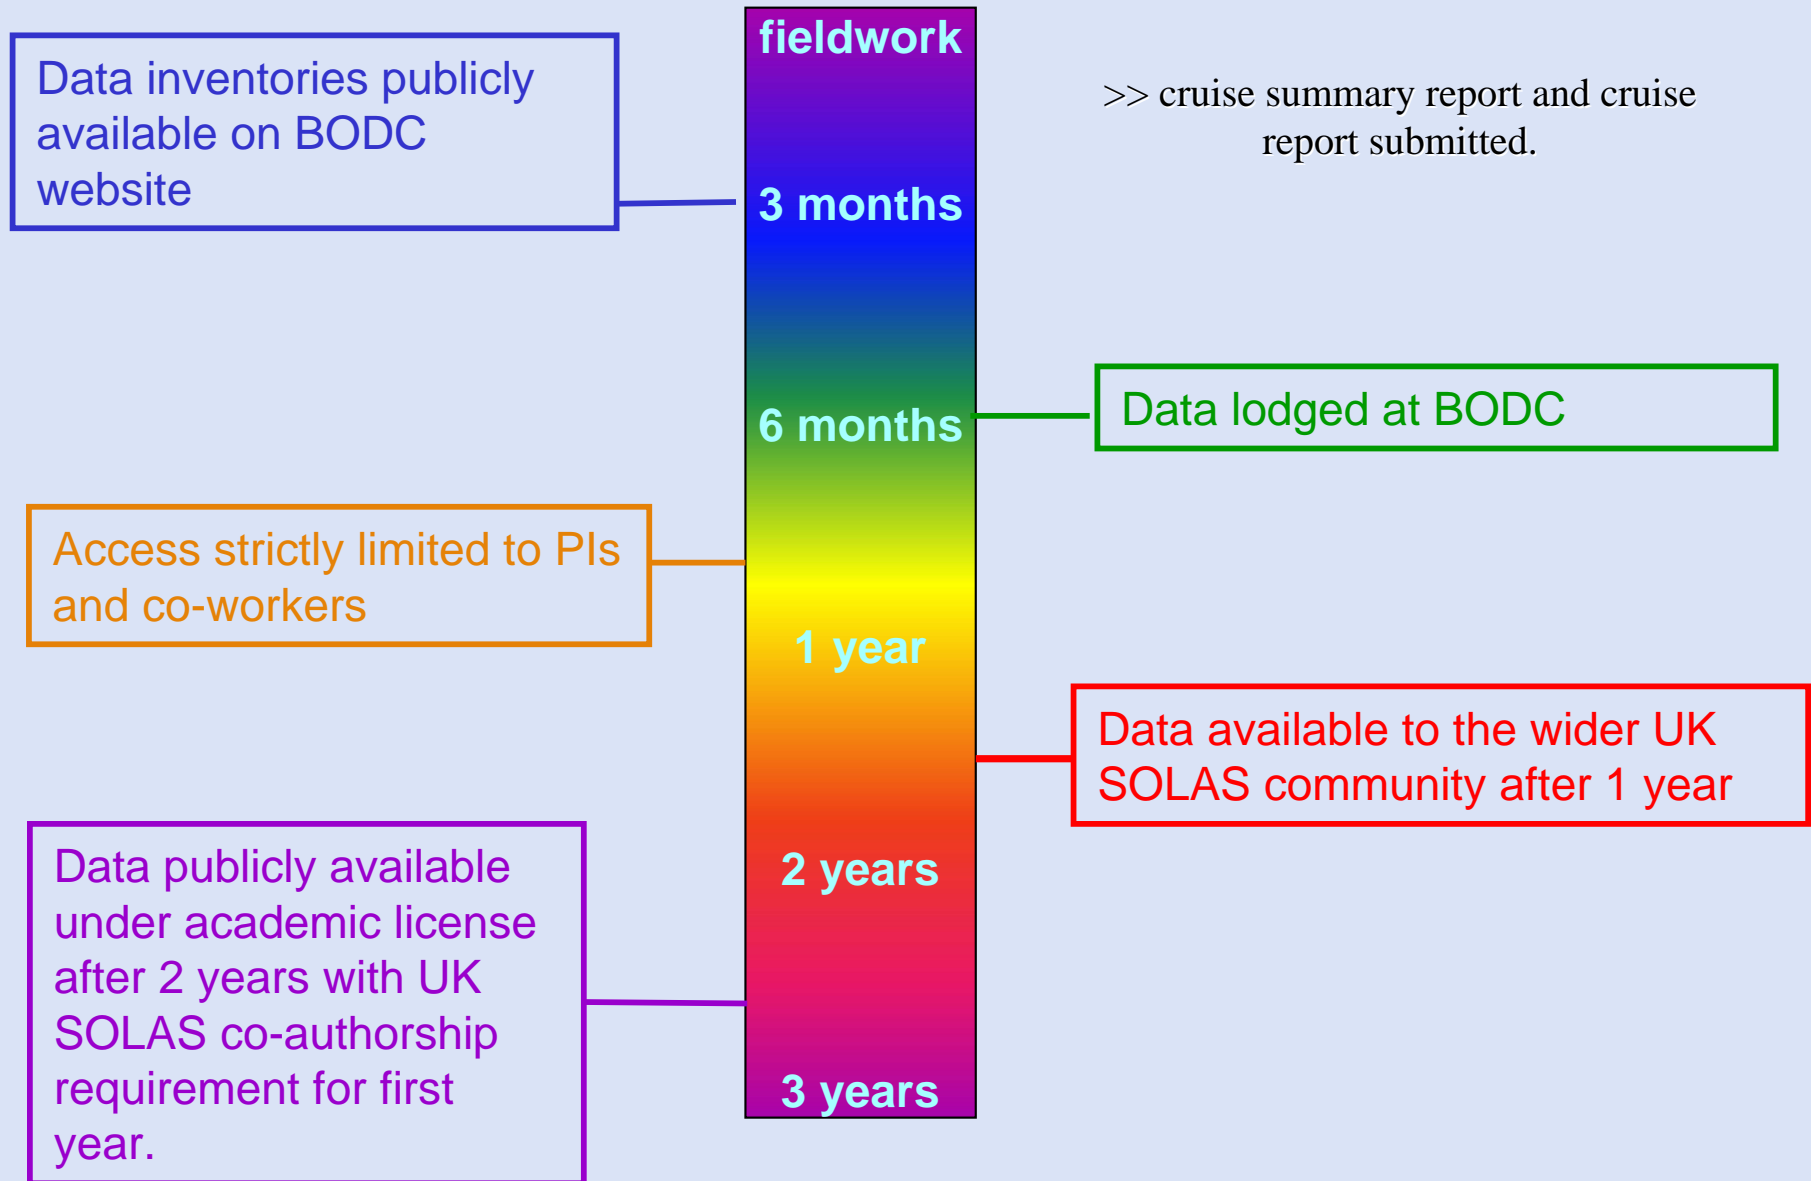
fieldwork

>> cruise summary report and cruise report submitted.

Data inventories publicly available on BODC website

3 months

6 months

Data lodged at BODC

Access strictly limited to PIs and co-workers

1 year

Data available to the wider UK SOLAS community after 1 year

2 years

Data publicly available under academic license after 2 years with UK SOLAS co-authorship requirement for first year.

3 years